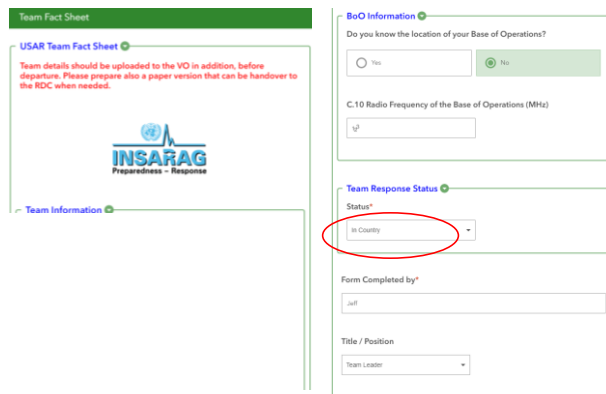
Team Fact Sheet

USAR Team Fact Sheet

Team details should be uploaded to the VO in addition, before departure. Please prepare also a paper version that can be handover to the RDC when needed.

INSARAG
Preparedness – Response

Team Information

BoO Information

Do you know the location of your Base of Operations?

Yes

No

C.10 Radio Frequency of the Base of Operations (MHz)

Team Response Status

Status*

In Country

Form Completed by*

Jeff

Title / Position

Team Leader